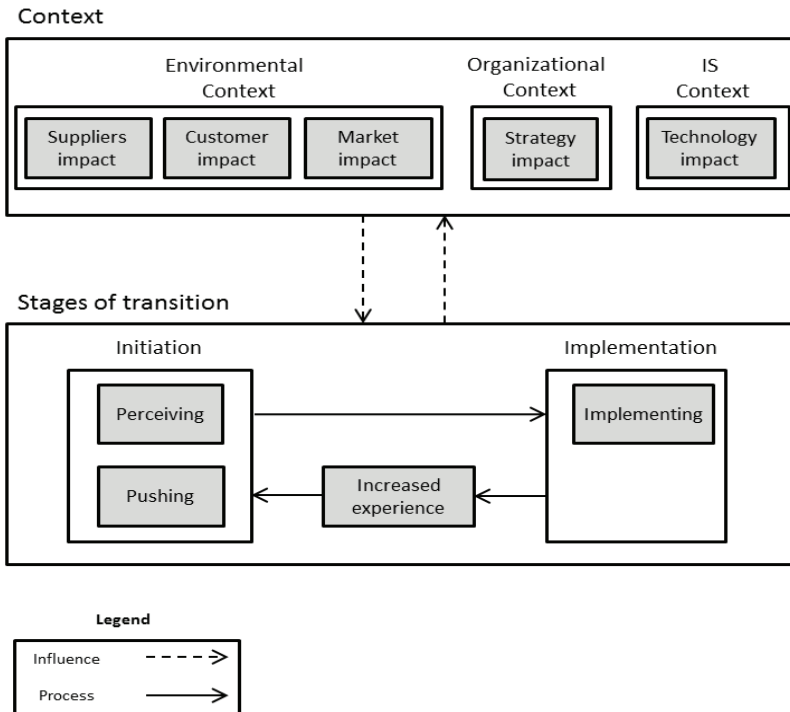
Context

Environmental Context

Suppliers impact

Customer impact

Market impact

Organizational Context

Strategy impact

IS Context

Technology impact

Stages of transition

Initiation

Perceiving

Pushing

Increased experience

Implementation

Implementing

Legend

Influence

Process